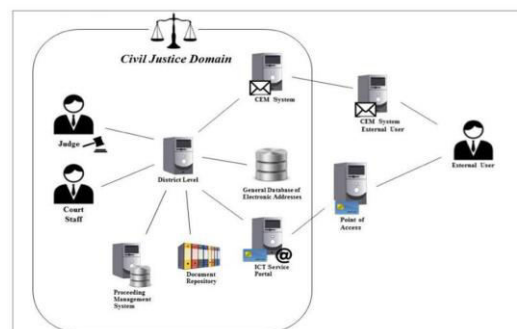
Civil Justice Domain

CEM System

CEM System External User

External User

Judge

District Level

General Database of Electronic Addresses

Court Staff

Point of Access

ICT Service Portal

@

Proceeding Management System

Document Repository